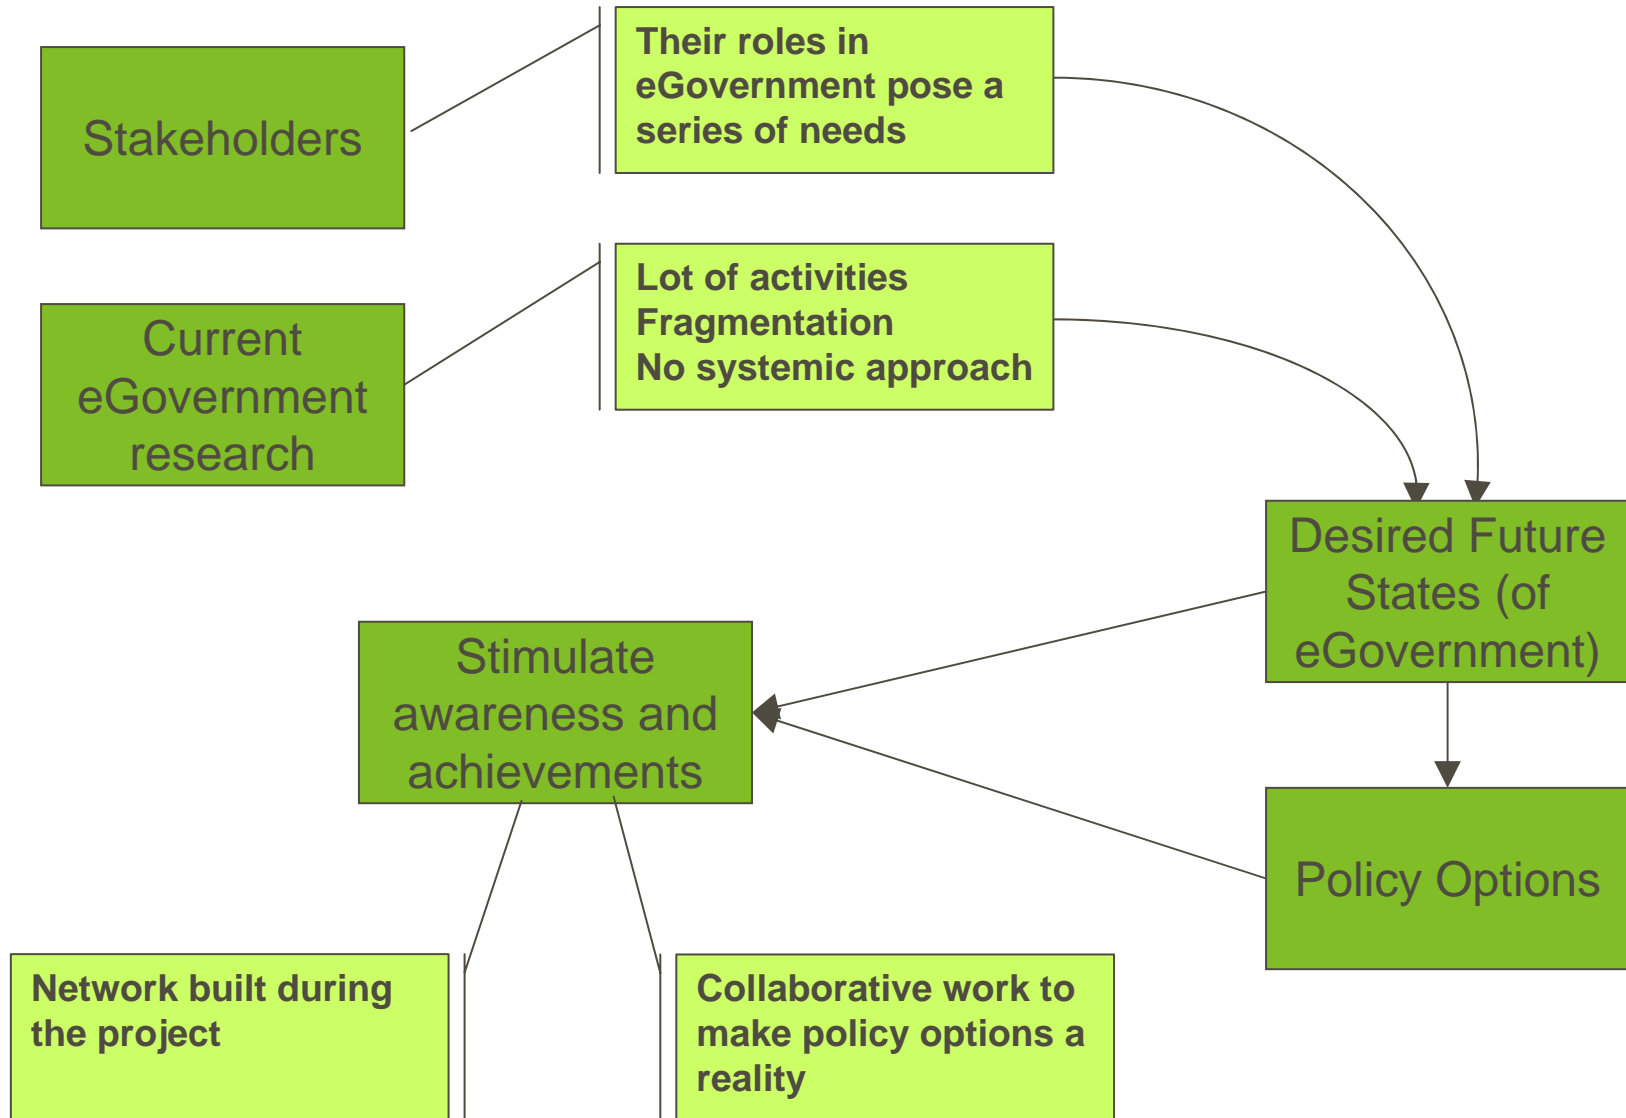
Stakeholders

Their roles in eGovernment pose a series of needs

Current eGovernment research

Lot of activities
Fragmentation
No systemic approach

Desired Future States (of eGovernment)

Stimulate awareness and achievements

Policy Options

Network built during the project

Collaborative work to make policy options a reality